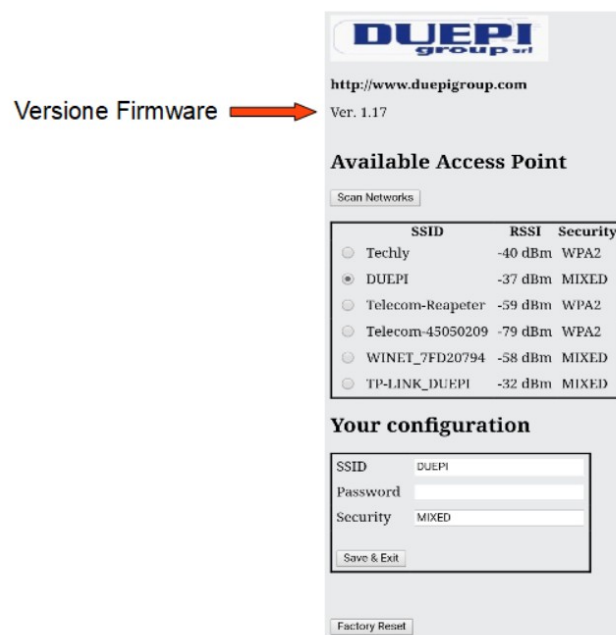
Versione Firmware

DUEPI group srl

http://www.duepigroup.com

Ver. 1.17

Available Access Point

Scan Networks

| | SSID | RSSI | Security |
|---|---|---|---|
| ○ | Techly | -40 dBm | WPA2 |
| ◉ | DUEPI | -37 dBm | MIXED |
| ○ | Telecom-Reapeter | -59 dBm | WPA2 |
| ○ | Telecom-45050209 | -79 dBm | WPA2 |
| ○ | WINET_7FD20794 | -58 dBm | MIXED |
| ○ | TP-LINK_DUEPI | -32 dBm | MIXED |

Your configuration

SSID DUEPI
Password
Security MIXED

Save & Exit

Factory Reset